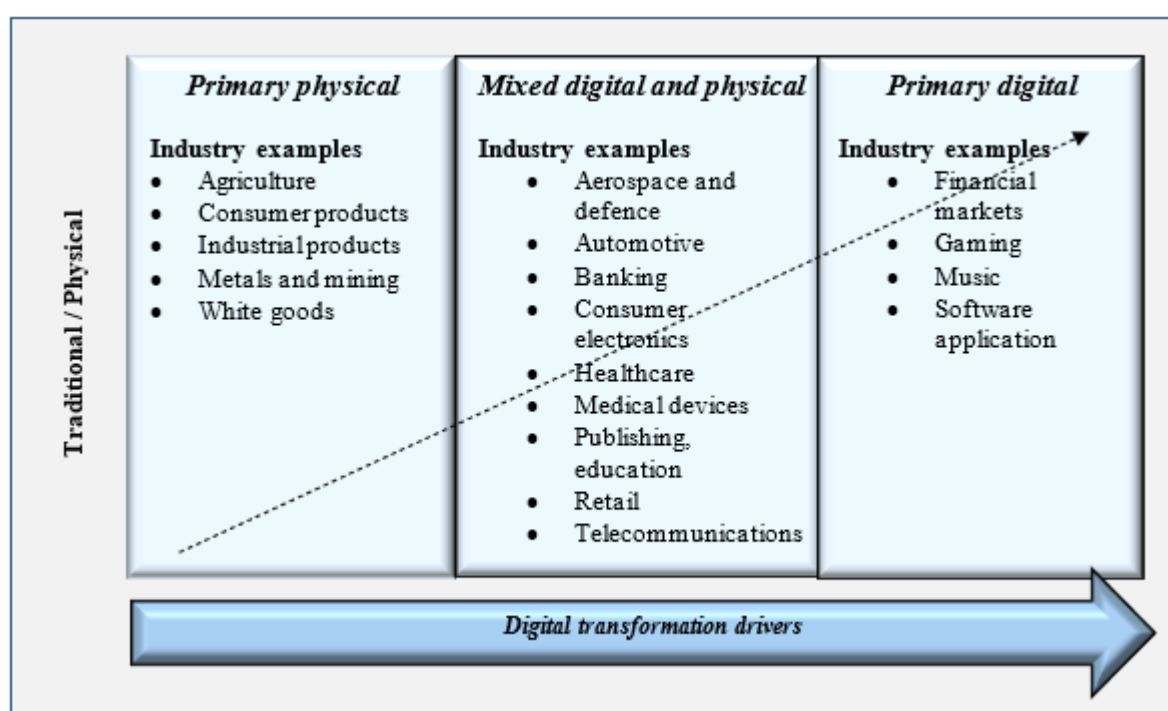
Traditional / Physical

Primary physical

Industry examples
- Agriculture
- Consumer products
- Industrial products
- Metals and mining
- White goods

Mixed digital and physical

Industry examples
- Aerospace and defence
- Automotive
- Banking
- Consumer electronics
- Healthcare
- Medical devices
- Publishing, education
- Retail
- Telecommunications

Primary digital

Industry examples
- Financial markets
- Gaming
- Music
- Software application

Digital transformation drivers